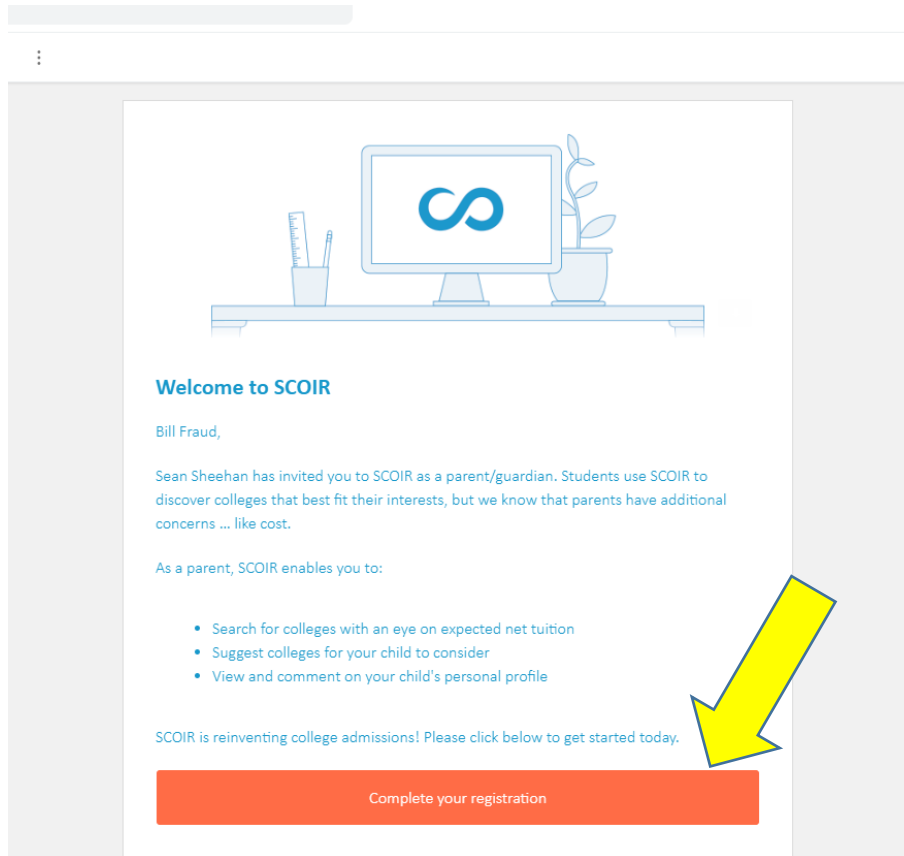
⋮

Welcome to SCOIR

Bill Fraud,

Sean Sheehan has invited you to SCOIR as a parent/guardian. Students use SCOIR to discover colleges that best fit their interests, but we know that parents have additional concerns ... like cost.

As a parent, SCOIR enables you to:

- Search for colleges with an eye on expected net tuition
- Suggest colleges for your child to consider
- View and comment on your child's personal profile

SCOIR is reinventing college admissions! Please click below to get started today.

Complete your registration